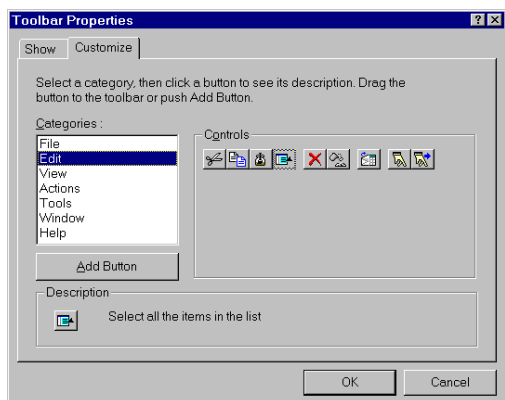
Toolbar Properties

?

Show

Customize

Select a category, then click a button to see its description. Drag the button to the toolbar or push Add Button.

Categories :

File
Edit
View
Actions
Tools
Window
Help

Controls

Add Button

Description

Select all the items in the list

OK

Cancel